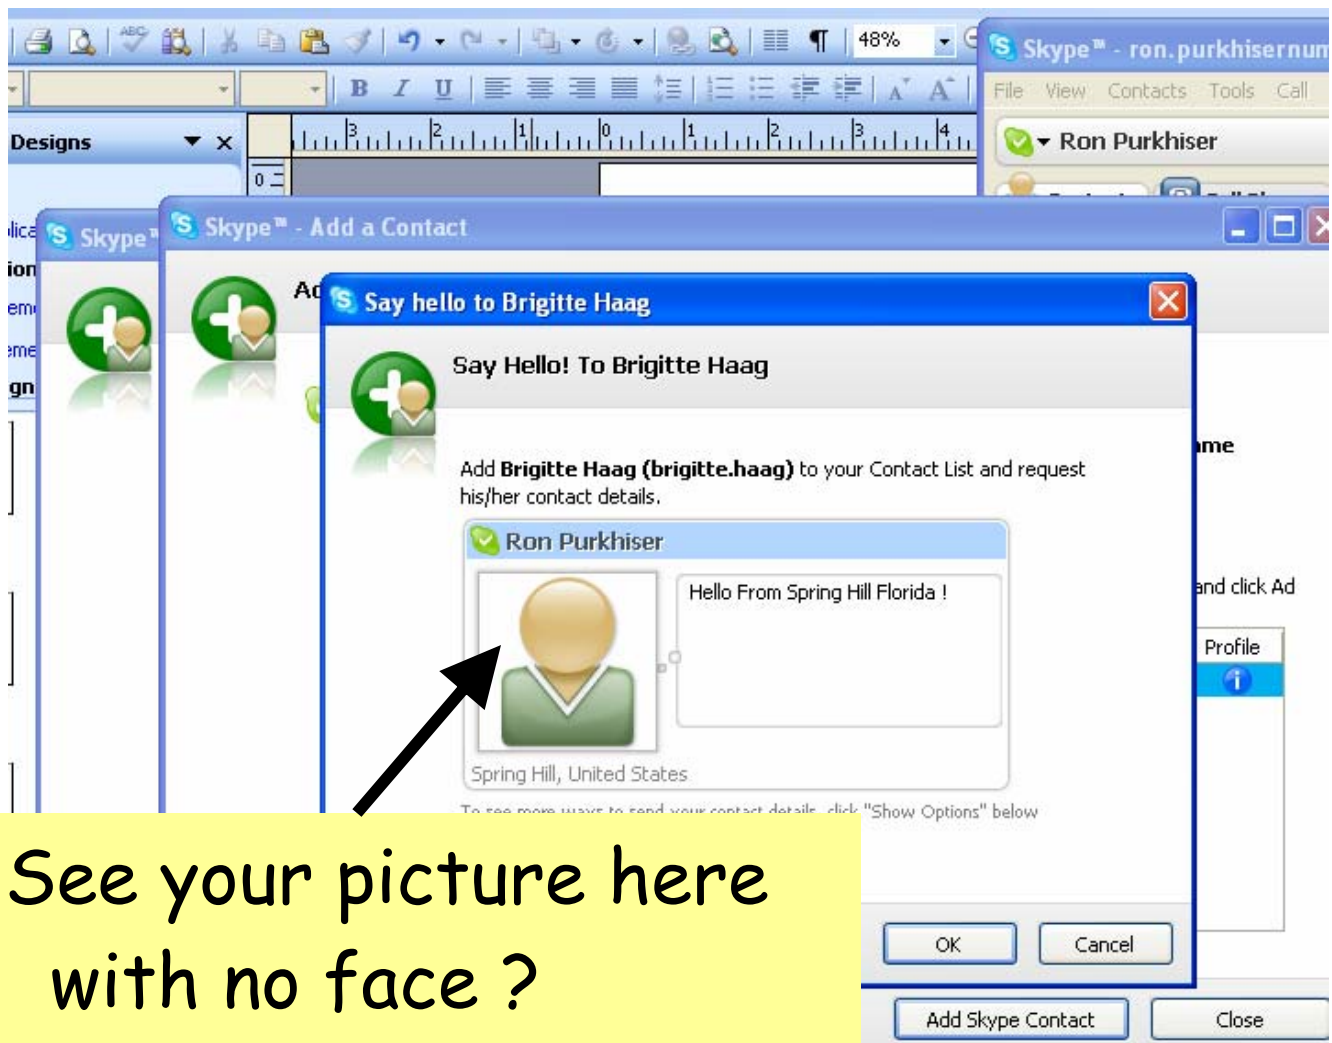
48%

Skype™ - ron.purkhisernum

File View Contacts Tools Call

Ron Purkhiser

Designs

Skype™

Skype™ - Add a Contact

Ad

Say hello to Brigitte Haag

Say Hello! To Brigitte Haag

Add **Brigitte Haag (brigitte.haag)** to your Contact List and request his/her contact details.

Ron Purkhiser

Hello From Spring Hill Florida !

Spring Hill, United States

To see more ways to send your contact details, click "Show Options" below

me

and click Ad

Profile

OK

Cancel

Add Skype Contact

Close

See your picture here with no face ?